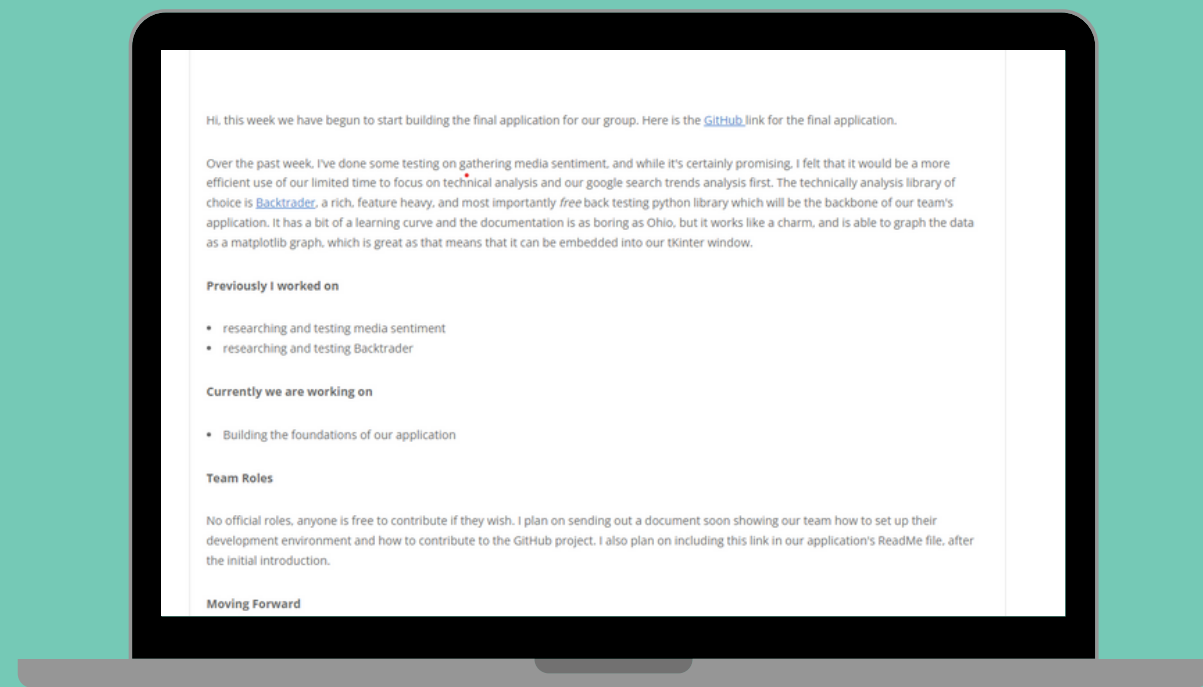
Hi, this week we have begun to start building the final application for our group. Here is the GitHub link for the final application.

Over the past week, I've done some testing on gathering media sentiment, and while it's certainly promising, I felt that it would be a more efficient use of our limited time to focus on technical analysis and our google search trends analysis first. The technically analysis library of choice is Backtrader, a rich, feature heavy, and most importantly *free* back testing python library which will be the backbone of our team's application. It has a bit of a learning curve and the documentation is as boring as Ohio, but it works like a charm, and is able to graph the data as a matplotlib graph, which is great as that means that it can be embedded into our tKinter window.

**Previously I worked on**

- researching and testing media sentiment
- researching and testing Backtrader

**Currently we are working on**

- Building the foundations of our application

**Team Roles**

No official roles, anyone is free to contribute if they wish. I plan on sending out a document soon showing our team how to set up their development environment and how to contribute to the GitHub project. I also plan on including this link in our application's ReadMe file, after the initial introduction.

**Moving Forward**